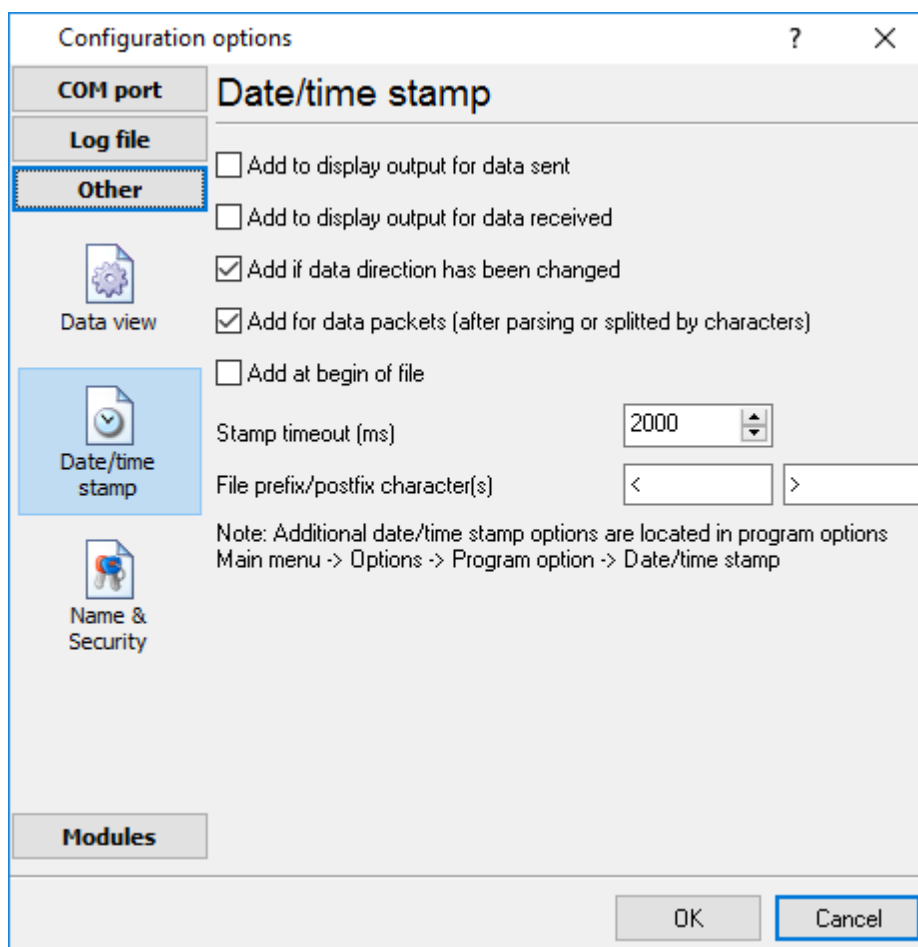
Configuration options ? ×

COM port
Log file
Other

Data view

Date/time stamp

Name & Security

Modules

Date/time stamp

Add to display output for data sent

Add to display output for data received

Add if data direction has been changed

Add for data packets (after parsing or splitted by characters)

Add at begin of file

Stamp timeout (ms) 2000

File prefix/postfix character(s) < >

Note: Additional date/time stamp options are located in program options
Main menu -> Options -> Program option -> Date/time stamp

OK Cancel